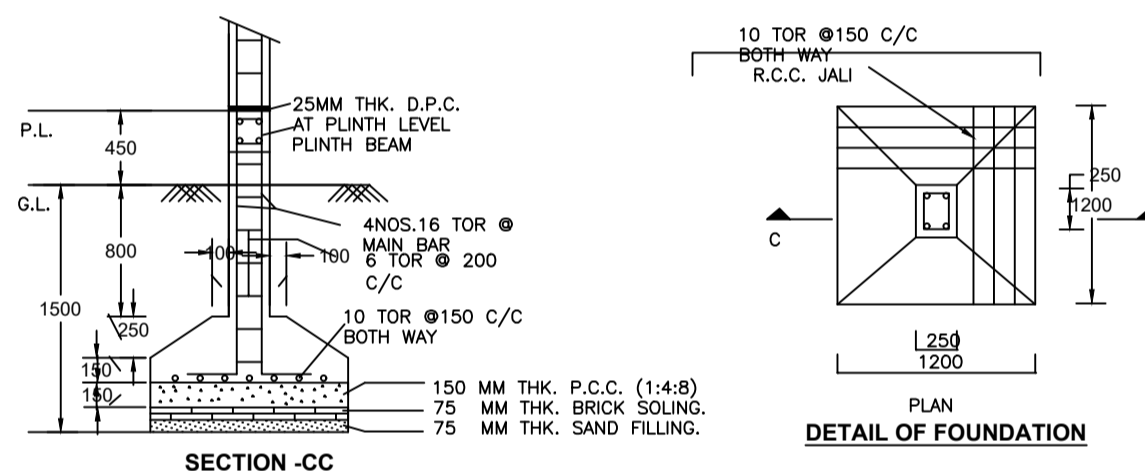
25MM THK. D.P.C.
AT PLINTH LEVEL
PLINTH BEAM

P.L.

450

G.L.

4NOS.16 TOR @
MAIN BAR

800

100

100

6 TOR @ 200
C/C

1500

250

10 TOR @150 C/C
BOTH WAY

150

150

150 MM THK. P.C.C. (1:4:8)
75 MM THK. BRICK SOLING.
75 MM THK. SAND FILLING.

SECTION -CC

10 TOR @150 C/C
BOTH WAY
R.C.C. JALI

C

250

1200

250

1200

PLAN

DETAIL OF FOUNDATION